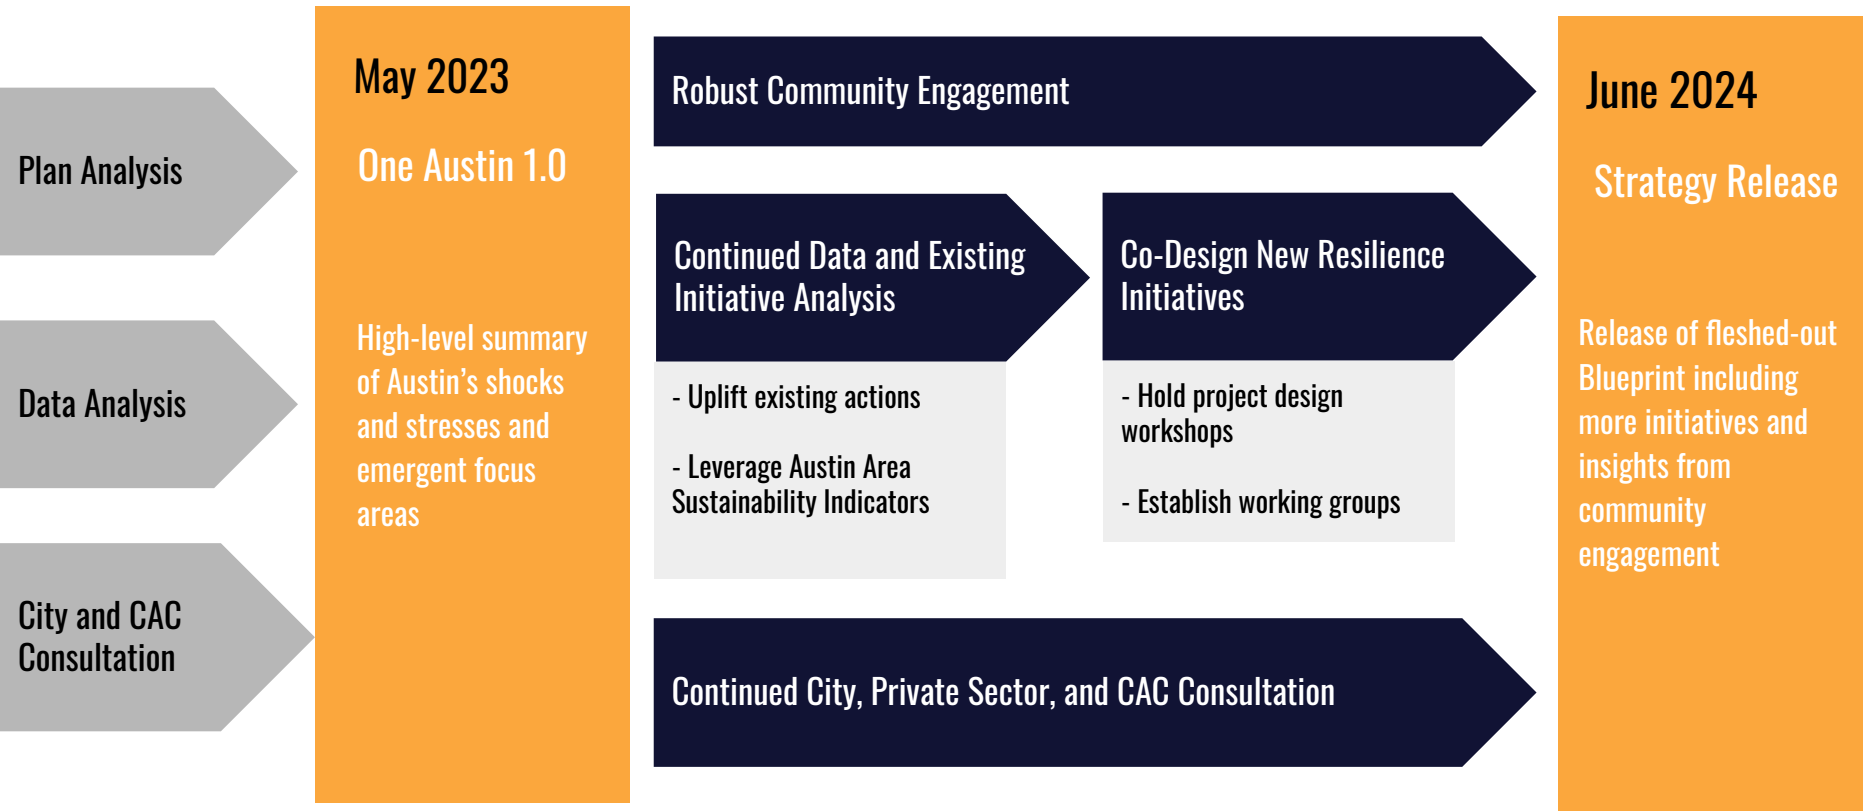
Plan Analysis

Data Analysis

City and CAC Consultation

May 2023

One Austin 1.0

High-level summary of Austin's shocks and stresses and emergent focus areas

Robust Community Engagement

Continued Data and Existing Initiative Analysis

- Uplift existing actions

- Leverage Austin Area Sustainability Indicators

Co-Design New Resilience Initiatives

- Hold project design workshops

- Establish working groups

Continued City, Private Sector, and CAC Consultation

June 2024

Strategy Release

Release of fleshed-out Blueprint including more initiatives and insights from community engagement